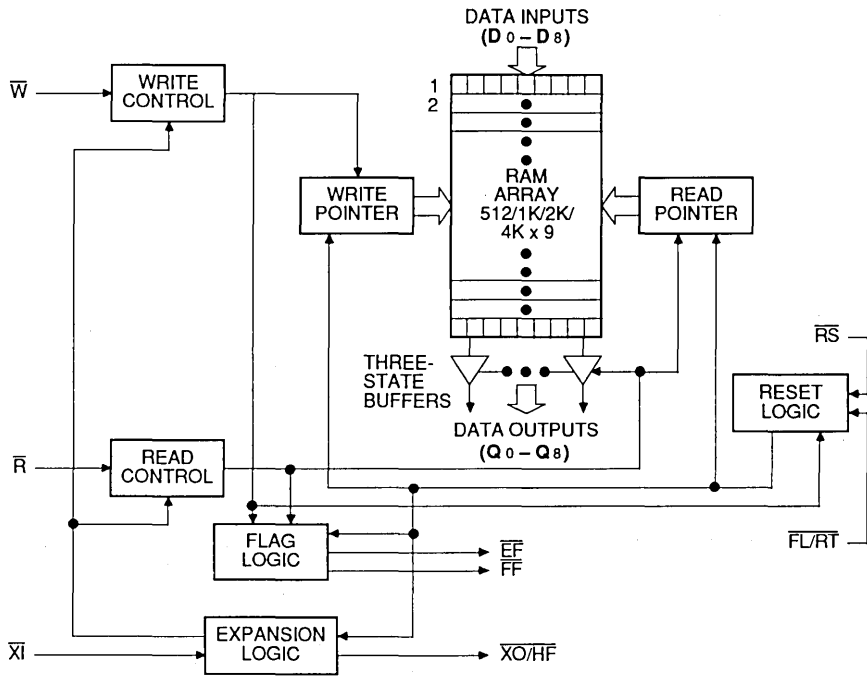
DATA INPUTS
$(D_0 - D_8)$

$\overline{W}$

WRITE CONTROL

1
2

WRITE POINTER

RAM ARRAY 512/1K/2K/ 4K x 9

READ POINTER

THREE-STATE BUFFERS

DATA OUTPUTS
$(Q_0 - Q_8)$

$\overline{RS}$

RESET LOGIC

$\overline{R}$

READ CONTROL

FLAG LOGIC

$\overline{EF}$
$\overline{FF}$

$\overline{FL/RT}$

$\overline{XI}$

EXPANSION LOGIC

$\overline{XO/HF}$